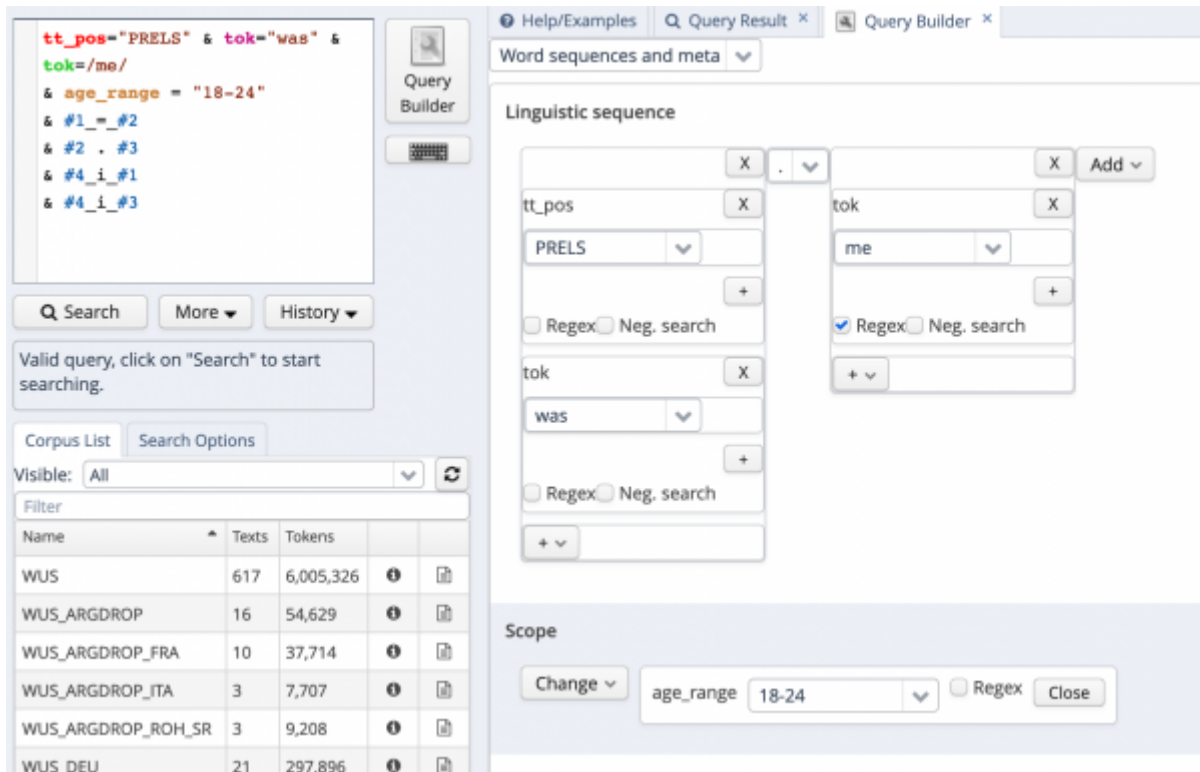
tt_pos="PRELS" & tok="was" &
tok=/me/
& age_range = "18-24"
& #1_=_#2
& #2 . #3
& #4_i_#1
& #4_i_#3

Query Builder

Search
More
History

Valid query, click on "Search" to start searching.

Corpus List
Search Options

Visible: All

Filter

| Name | Texts | Tokens | | |
|---|---|---|---|---|
| WUS | 617 | 6,005,326 | | |
| WUS_ARGDROP | 16 | 54,629 | | |
| WUS_ARGDROP_FRA | 10 | 37,714 | | |
| WUS_ARGDROP_ITA | 3 | 7,707 | | |
| WUS_ARGDROP_ROH_SR | 3 | 9,208 | | |
| WUS_DEU | 21 | 297,896 | | |

Help/Examples
Query Result ×
Query Builder ×

Word sequences and meta

Linguistic sequence

X
.
X
Add

tt_pos
X
PRELS
+
Regex
Neg. search

tok
X
was
+
Regex
Neg. search
+

tok
X
me
+
Regex
Neg. search
+

Scope

Change
age_range
18-24
Regex
Close